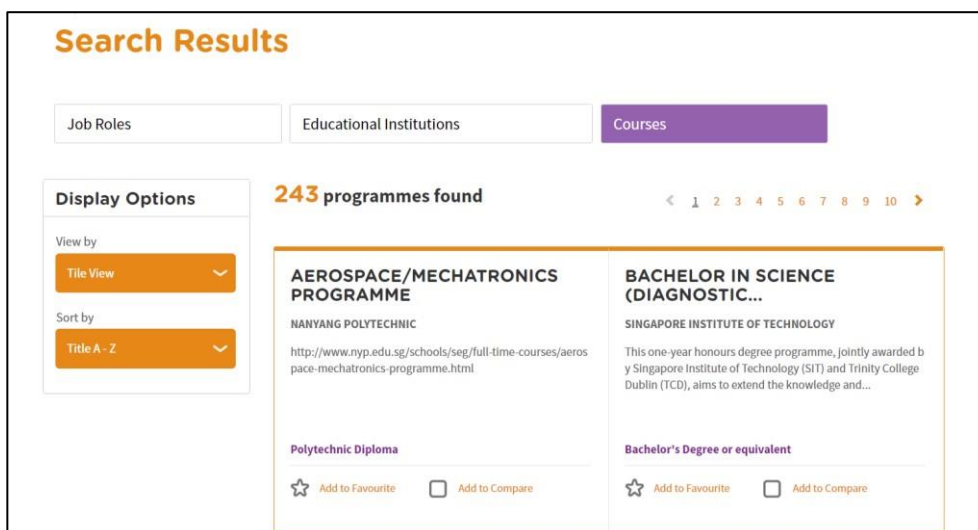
Search Results

Job Roles

Educational Institutions

Courses

Display Options

View by

Tile View

Sort by

Title A - Z

243 programmes found

< 1 2 3 4 5 6 7 8 9 10 >

AEROSPACE/MECHATRONICS PROGRAMME

NANYANG POLYTECHNIC

http://www.nyp.edu.sg/schools/seg/full-time-courses/aerospace-mechatronics-programme.html

Polytechnic Diploma

Add to Favourite

Add to Compare

BACHELOR IN SCIENCE (DIAGNOSTIC...

SINGAPORE INSTITUTE OF TECHNOLOGY

This one-year honours degree programme, jointly awarded by Singapore Institute of Technology (SIT) and Trinity College Dublin (TCD), aims to extend the knowledge and...

Bachelor's Degree or equivalent

Add to Favourite

Add to Compare